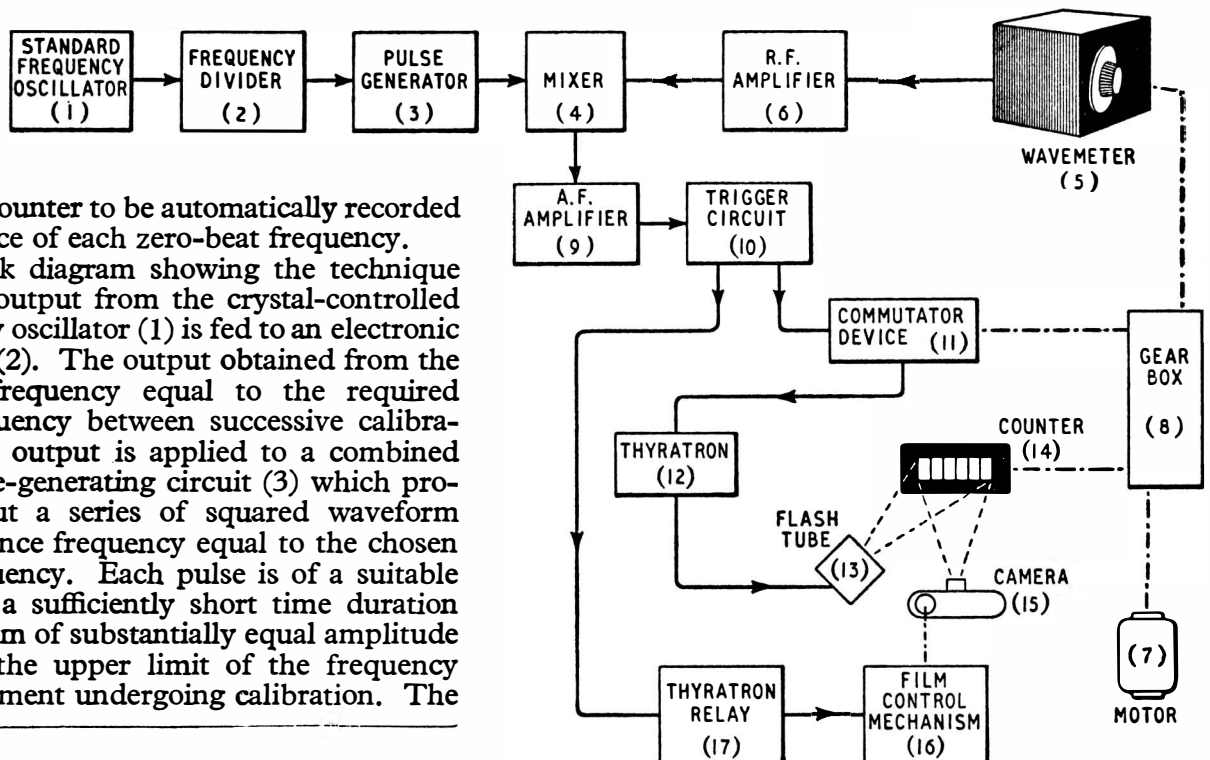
STANDARD FREQUENCY OSCILLATOR (1)

FREQUENCY DIVIDER (2)

PULSE GENERATOR (3)

MIXER (4)

R.F. AMPLIFIER (6)

WAVEMETER (5)

counter to be automatically recorded ce of each zero-beat frequency.

k diagram showing the technique output from the crystal-controlled y oscillator (1) is fed to an electronic (2). The output obtained from the frequency equal to the required quency between successive calibra- output is applied to a combined e-generating circuit (3) which pro- t a series of squared waveform nce frequency equal to the chosen uency. Each pulse is of a suitable a sufficiently short time duration m of substantially equal amplitude the upper limit of the frequency ment undergoing calibration. The

A.F. AMPLIFIER (9)

TRIGGER CIRCUIT (10)

COMMUTATOR DEVICE (11)

GEAR BOX (8)

THYRATRON (12)

COUNTER (14)

FLASH TUBE (13)

CAMERA (15)

(7)

MOTOR

THYRATRON RELAY (17)

FILM CONTROL MECHANISM (16)